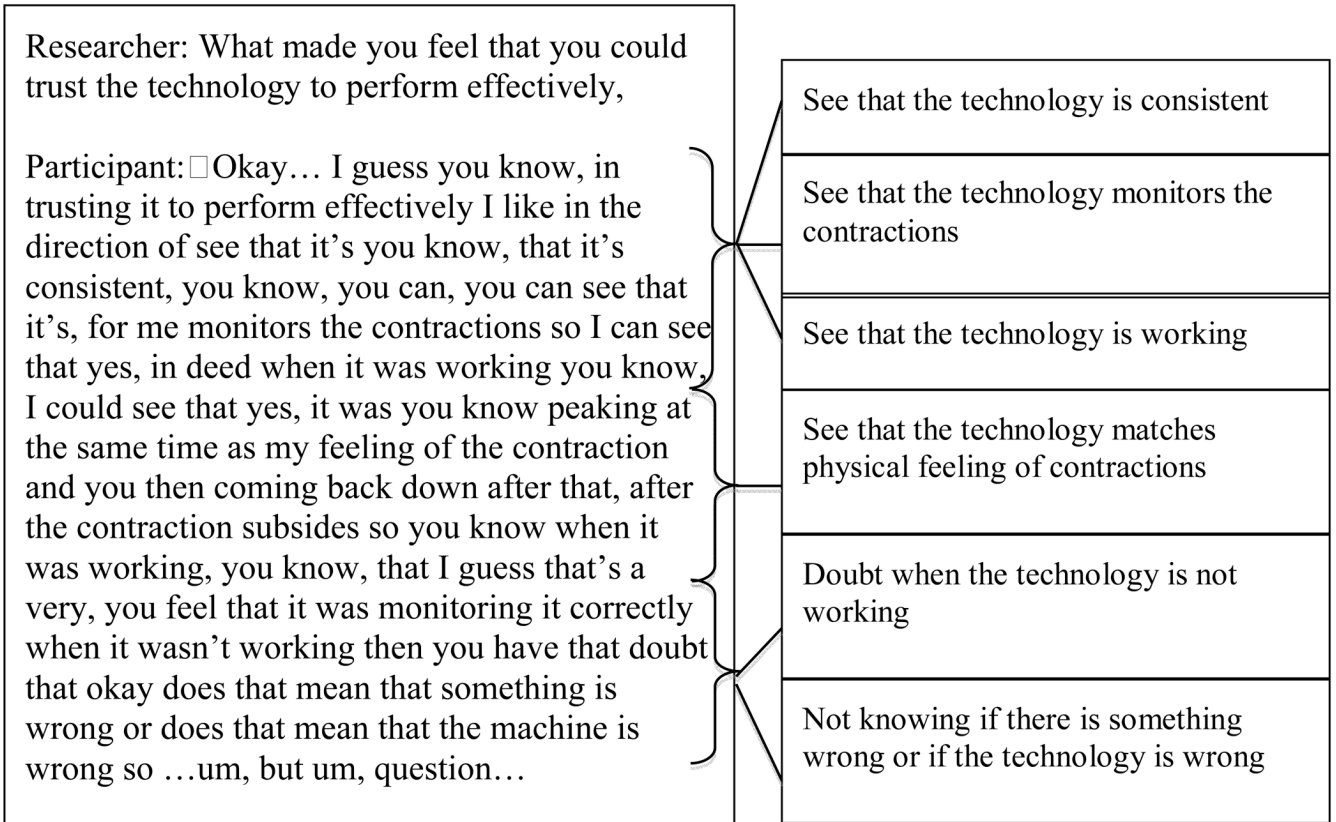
Researcher: What made you feel that you could trust the technology to perform effectively,

Participant: □Okay… I guess you know, in trusting it to perform effectively I like in the direction of see that it's you know, that it's consistent, you know, you can, you can see that it's, for me monitors the contractions so I can see that yes, in deed when it was working you know, I could see that yes, it was you know peaking at the same time as my feeling of the contraction and you then coming back down after that, after the contraction subsides so you know when it was working, you know, that I guess that's a very, you feel that it was monitoring it correctly when it wasn't working then you have that doubt that okay does that mean that something is wrong or does that mean that the machine is wrong so …um, but um, question…

See that the technology is consistent

See that the technology monitors the contractions

See that the technology is working

See that the technology matches physical feeling of contractions

Doubt when the technology is not working

Not knowing if there is something wrong or if the technology is wrong